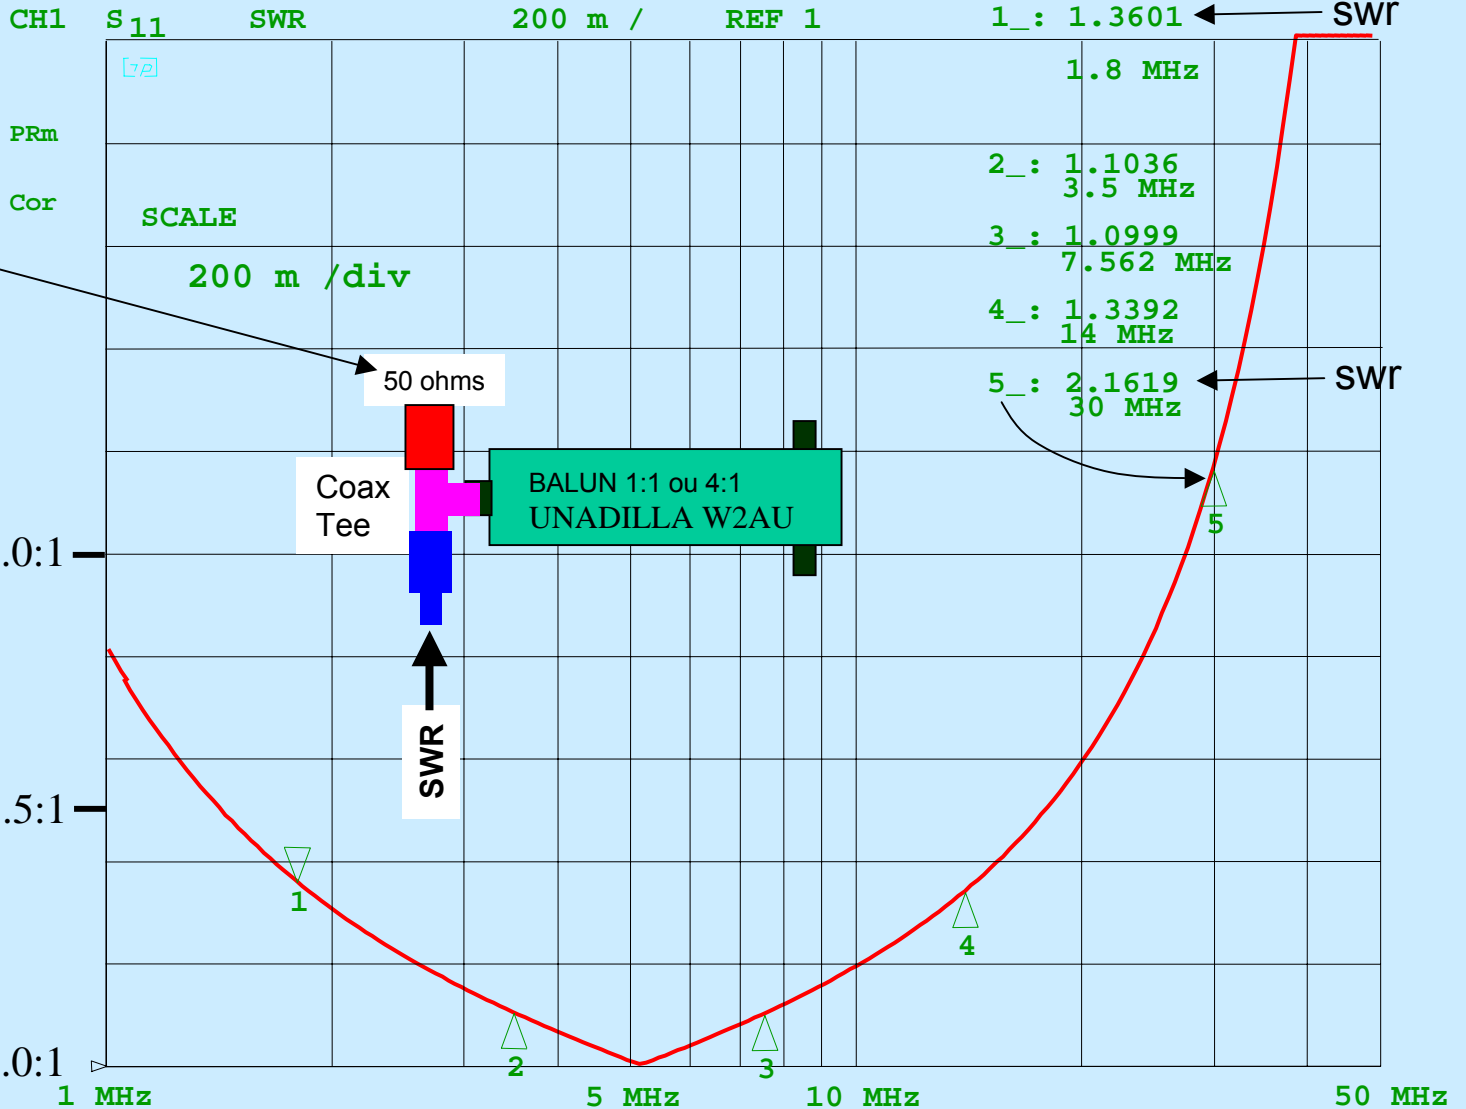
CH1 S 11 SWR 200 m / REF 1

1_: 1.3601 swr
1.8 MHz

PRm

Cor

SCALE

200 m /div

2_: 1.1036
3.5 MHz

3_: 1.0999
7.562 MHz

4_: 1.3392
14 MHz

5_: 2.1619 swr
30 MHz

50 ohms

Coax Tee

BALUN 1:1 ou 4:1
UNADILLA W2AU

SWR

.0:1

.5:1

.0:1

1

2

3

4

5

1 MHz 5 MHz 10 MHz 50 MHz